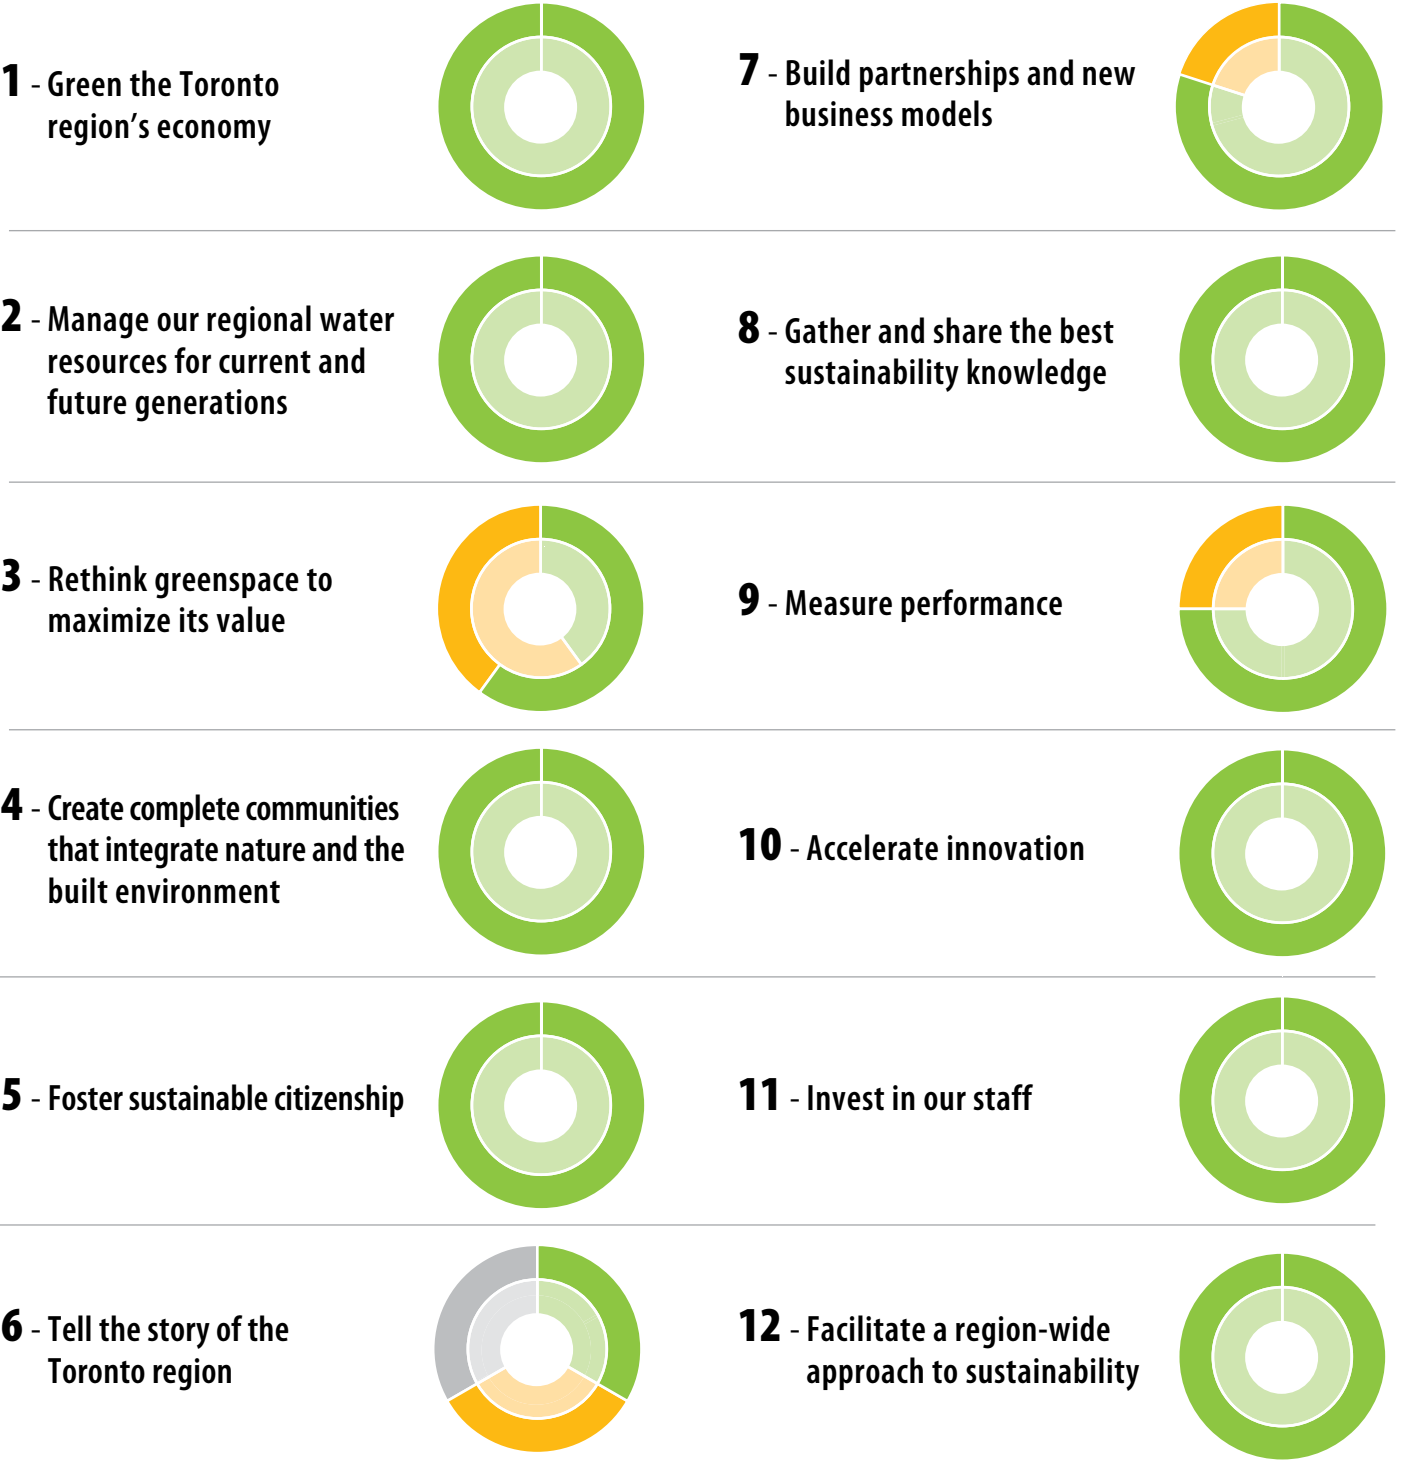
1 - Green the Toronto region's economy

2 - Manage our regional water resources for current and future generations

3 - Rethink greenspace to maximize its value

4 - Create complete communities that integrate nature and the built environment

5 - Foster sustainable citizenship

6 - Tell the story of the Toronto region

7 - Build partnerships and new business models

8 - Gather and share the best sustainability knowledge

9 - Measure performance

10 - Accelerate innovation

11 - Invest in our staff

12 - Facilitate a region-wide approach to sustainability